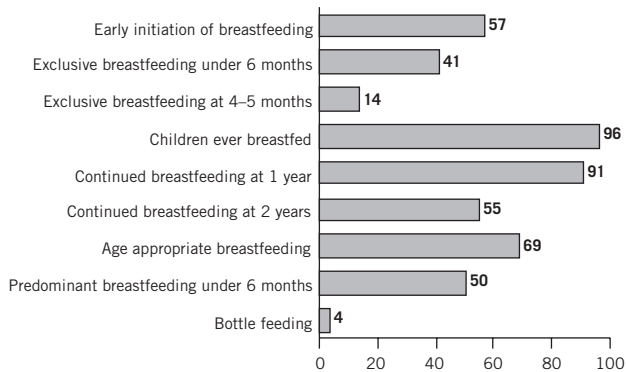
Early initiation of breastfeeding 57
Exclusive breastfeeding under 6 months 41
Exclusive breastfeeding at 4–5 months 14
Children ever breastfed 96
Continued breastfeeding at 1 year 91
Continued breastfeeding at 2 years 55
Age appropriate breastfeeding 69
Predominant breastfeeding under 6 months 50
Bottle feeding 4

0 20 40 60 80 100